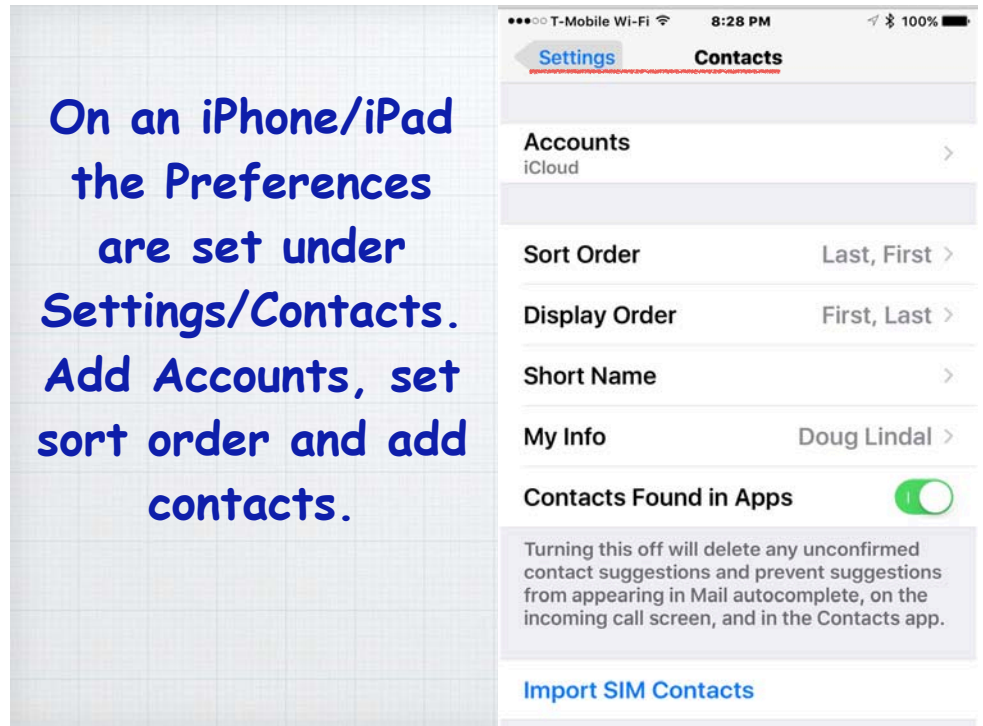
On an iPhone/iPad the Preferences are set under Settings/Contacts. Add Accounts, set sort order and add contacts.

●●●○○ T-Mobile Wi-Fi 8:28 PM 100%

Settings Contacts

Accounts
iCloud

Sort Order Last, First

Display Order First, Last

Short Name

My Info Doug Lindal

Contacts Found in Apps

Turning this off will delete any unconfirmed contact suggestions and prevent suggestions from appearing in Mail autocomplete, on the incoming call screen, and in the Contacts app.

Import SIM Contacts